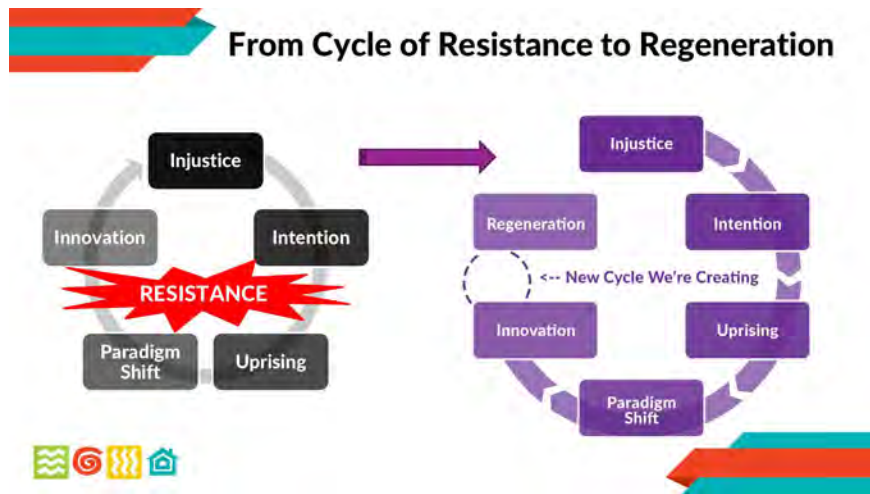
From Cycle of Resistance to Regeneration

Injustice

Intention

Uprising

Paradigm Shift

Innovation

RESISTANCE

Injustice

Intention

Uprising

Paradigm Shift

Innovation

Regeneration

<-- New Cycle We're Creating